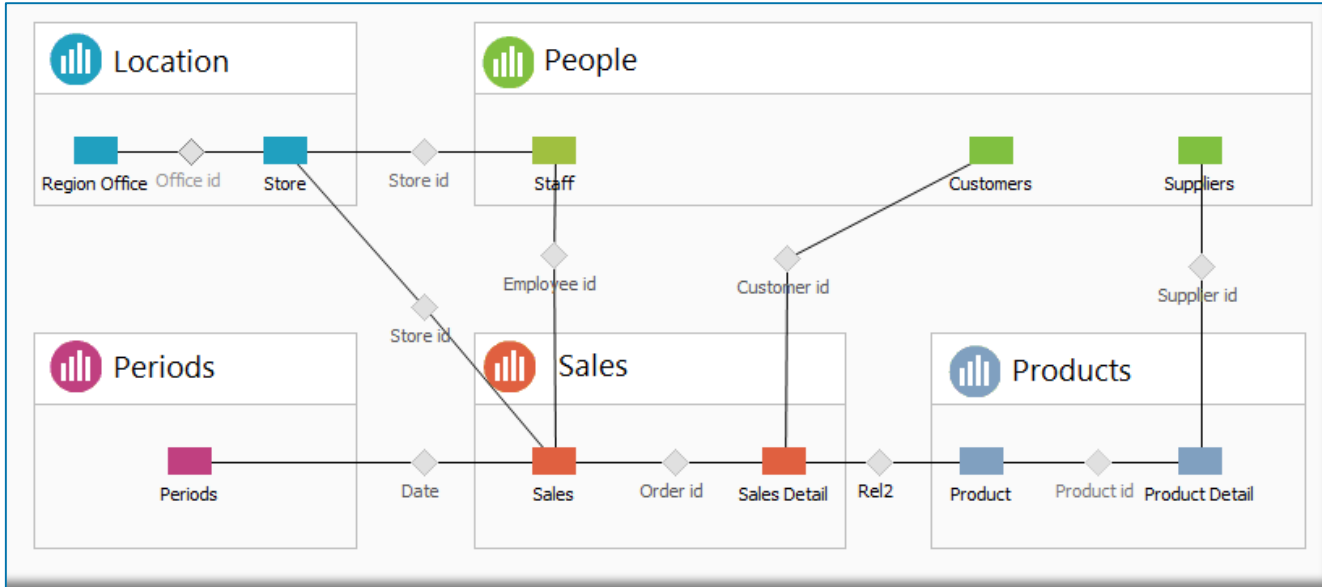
Location

Region Office
Office id
Store

People

Store id
Staff
Customers
Suppliers

Employee id
Customer id
Supplier id
Store id

Periods

Sales

Products

Periods
Date
Sales
Order id
Sales Detail
Rel2
Product
Product id
Product Detail